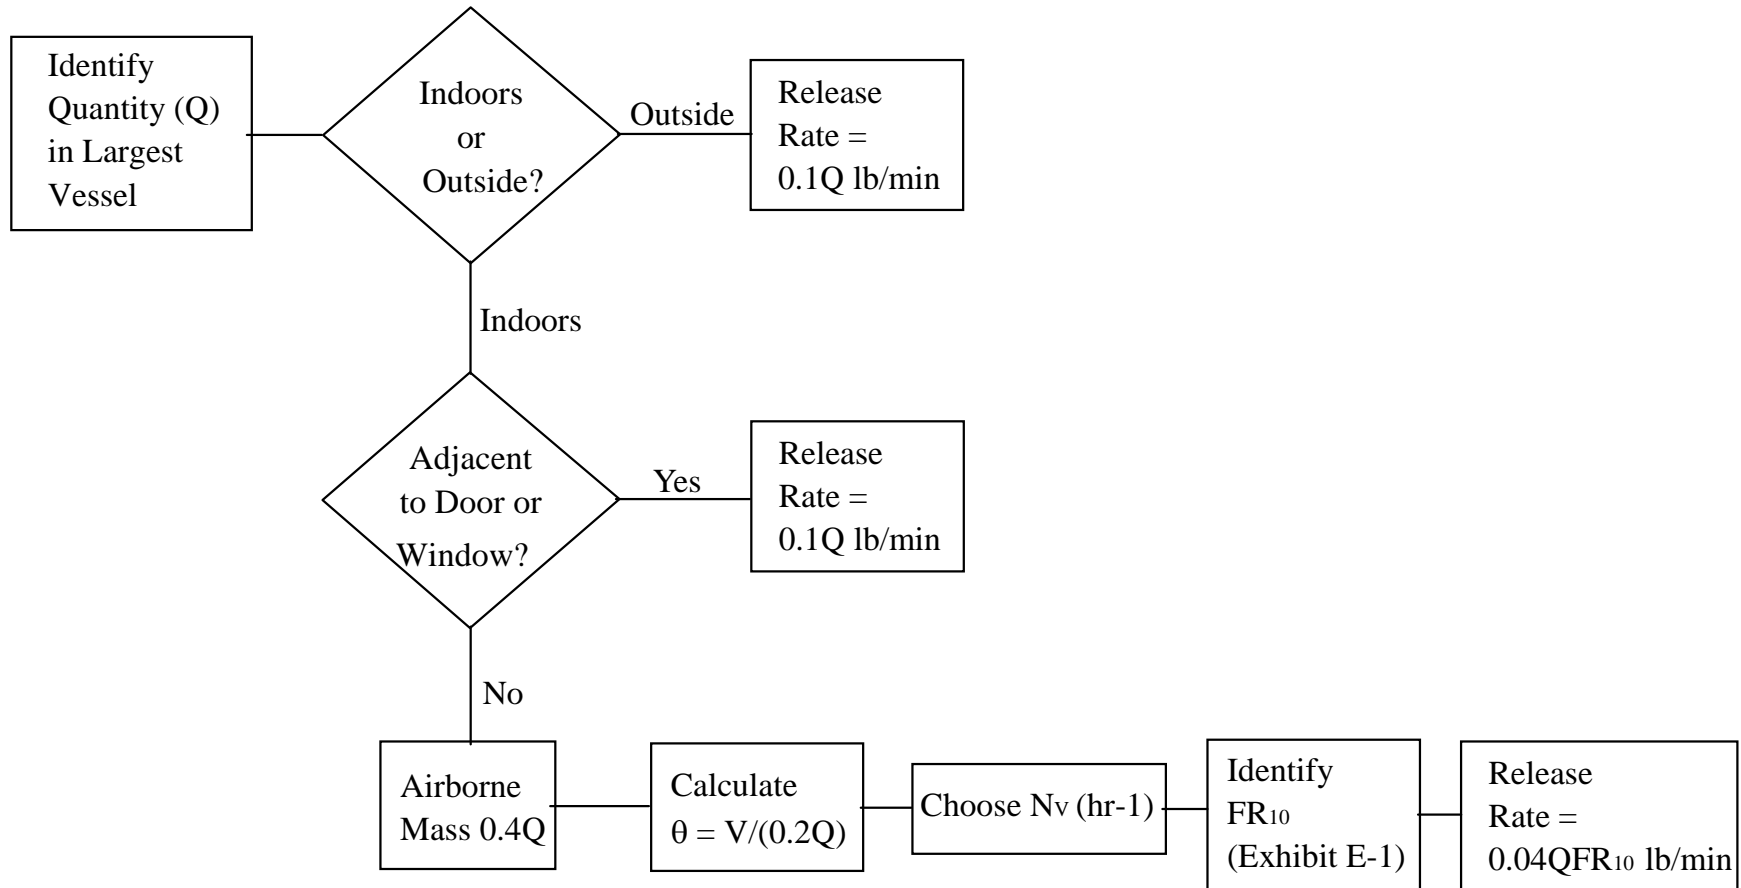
Identify Quantity (Q) in Largest Vessel

Indoors or Outside?

Outside

Release Rate = 0.1Q lb/min

Indoors

Adjacent to Door or Window?

Yes

Release Rate = 0.1Q lb/min

No

Airborne Mass 0.4Q

Calculate $\theta = V/(0.2Q)$

Choose $N_v$ (hr-1)

Identify $FR_{10}$ (Exhibit E-1)

Release Rate = $0.04QFR_{10}$ lb/min